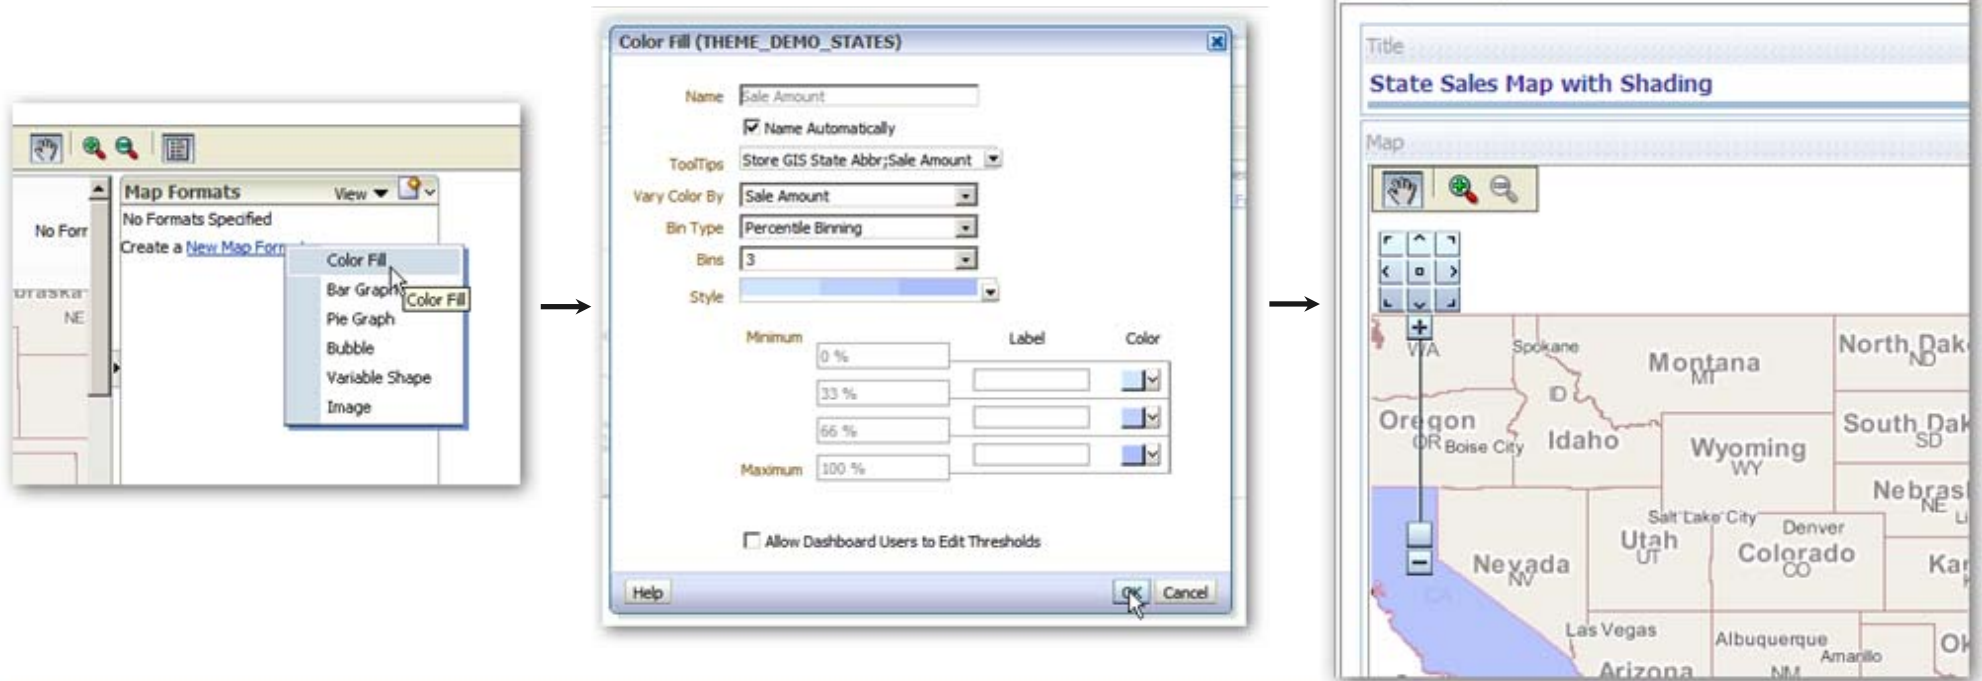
No Forr

braska

NE

Map Formats

View

No Formats Specified

Create a New Map Form

Color Fill

Bar Graph

Color Fill

Pie Graph

Bubble

Variable Shape

Image

Color Fill (THEME_DEMO_STATES)

Name Sale Amount

Name Automatically

ToolTips Store GIS State Abbr;Sale Amount

Vary Color By Sale Amount

Bin Type Percentile Binning

Bins 3

Style

Minimum

Label

Color

0 %

33 %

66 %

Maximum 100 %

Allow Dashboard Users to Edit Thresholds

Help

OK

Cancel

Title

State Sales Map with Shading

Map

WA

Spokane

Montana

MT

North Dak

ND

ID

Oregon

OR

Boise City

Idaho

Wyoming

WY

South Dak

SD

Nebras

NE

Salt Lake City

Denver

Utah

UT

Colorado

CO

Nevada

NV

Kan

CA

Las Vegas

Albuquerque

Amarillo

Ok

Arizona

NM